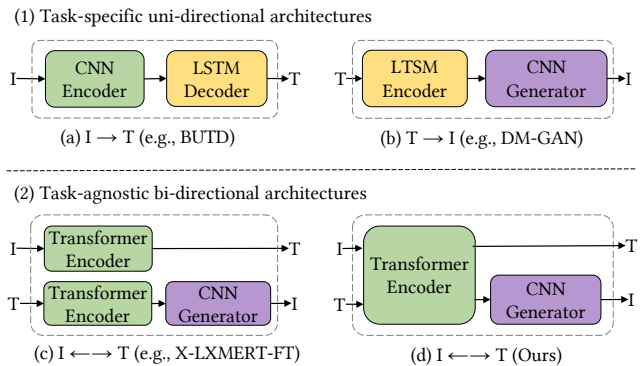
(1) Task-specific uni-directional architectures

I → CNN Encoder → LSTM Decoder → T

(a) I $\longrightarrow$ T (e.g., BUTD)

T → LTSM Encoder → CNN Generator → I

(b) T $\longrightarrow$ I (e.g., DM-GAN)

(2) Task-agnostic bi-directional architectures

I → Transformer Encoder → T

T → Transformer Encoder → CNN Generator → I

(c) I $\longleftrightarrow$ T (e.g., X-LXMERT-FT)

I, T → Transformer Encoder → T

CNN Generator → I

(d) I $\longleftrightarrow$ T (Ours)